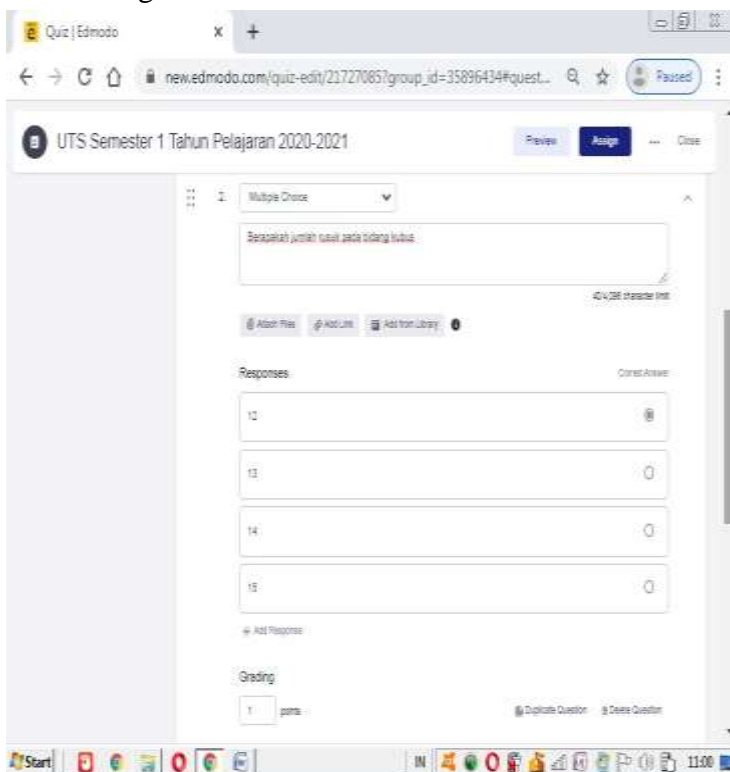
Quiz | Edmodo

new.edmodo.com/quiz-edit/217270857group_id=35896434#quest...

Paused

UTS Semester 1 Tahun Pelajaran 2020-2021

Preview

Assign

Close

2 Multiple Choice

Berapakah jumlah rusuk pada bidang kubus

40/4,096 character limit

Attach Files Add Link Add from Library

Responses

Correct Answer

12

13

14

15

+ Add Response

Grading

1 points

Duplicate Question Delete Question

Start

IN 11:00